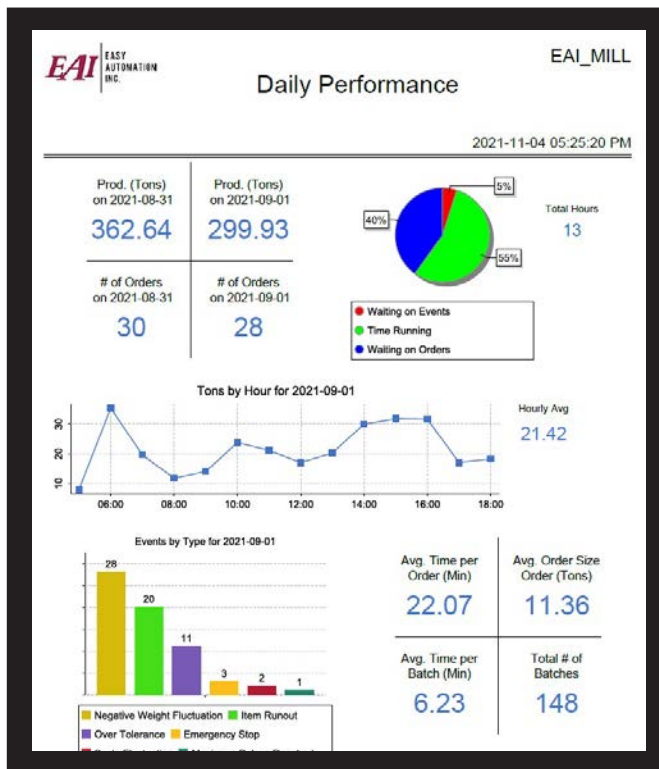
EAI EASY AUTOMATION INC.

EAI_MILL

Daily Performance

2021-11-04 05:25:20 PM

| Prod. (Tons) on 2021-08-31 | Prod. (Tons) on 2021-09-01 |
|---|---|
| 362.64 | 299.93 |
| # of Orders on 2021-08-31 | # of Orders on 2021-09-01 |
| 30 | 28 |

5%
40%
55%

Total Hours
13

Waiting on Events
Time Running
Waiting on Orders

Tons by Hour for 2021-09-01

10
20
30

06:00
08:00
10:00
12:00
14:00
16:00
18:00

Hourly Avg
21.42

Events by Type for 2021-09-01

28
20
11
3
2
1

Negative Weight Fluctuation
Item Runout
Over Tolerance
Emergency Stop
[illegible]
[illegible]

| Avg. Time per Order (Min) | Avg. Order Size Order (Tons) |
|---|---|
| 22.07 | 11.36 |
| Avg. Time per Batch (Min) | Total # of Batches |
| 6.23 | 148 |